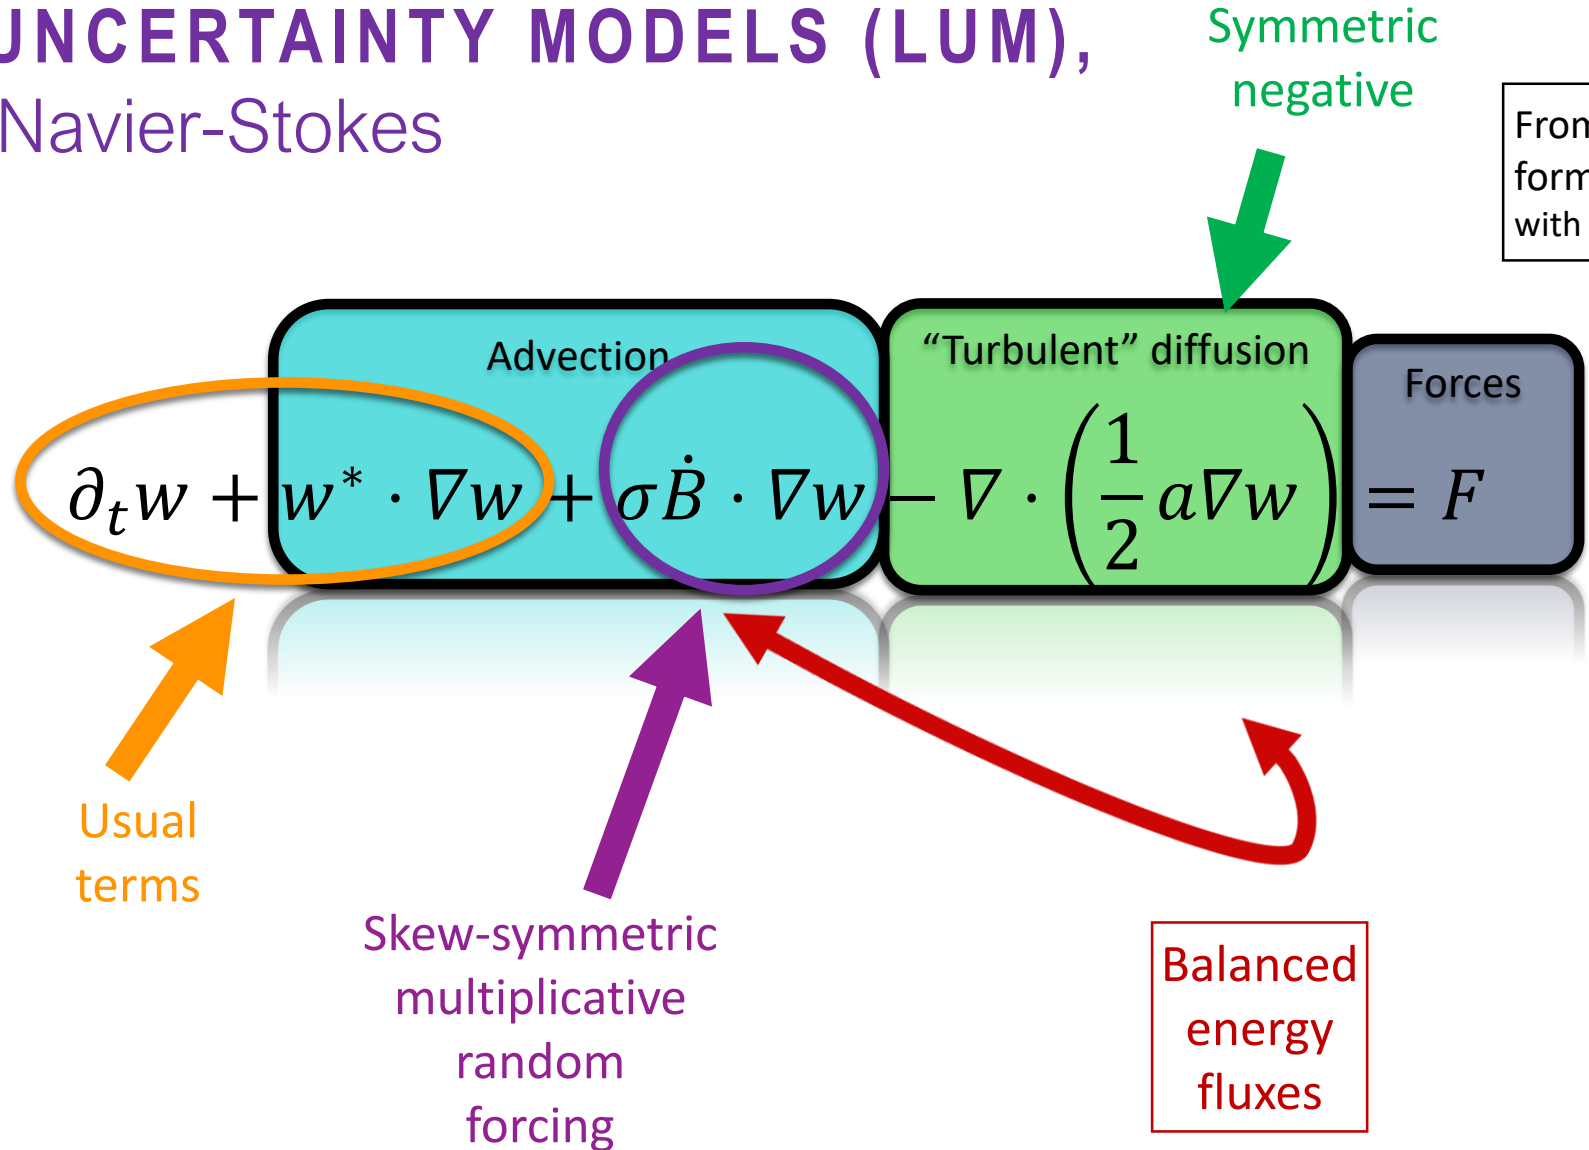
UNCERTAINTY MODELS (LUM),
Navier-Stokes

Symmetric negative

Fron
form
with

Advection

"Turbulent" diffusion

Forces

$\partial_t w + w^* \cdot \nabla w + \sigma \dot{B} \cdot \nabla w - \nabla \cdot \left(\frac{1}{2} a \nabla w\right) = F$

Usual terms

Skew-symmetric multiplicative random forcing

Balanced energy fluxes